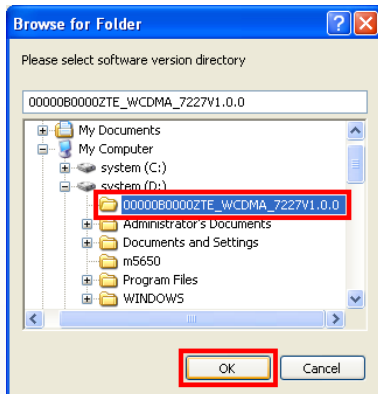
Browse for Folder

Please select software version directory

00000B0000ZTE_WCDMA_7227V1.0.0

My Documents
My Computer
system (C:)
system (D:)
00000B0000ZTE_WCDMA_7227V1.0.0
Administrator's Documents
Documents and Settings
m5650
Program Files
WINDOWS

OK
Cancel